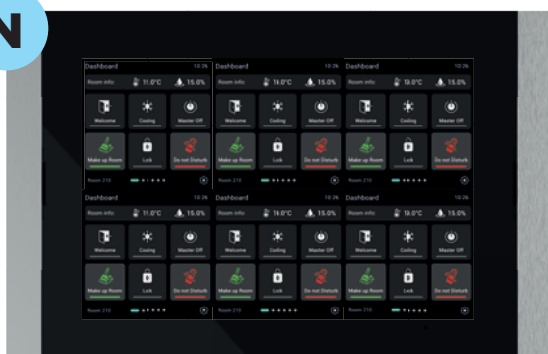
N

Dashboard 10:26
Room info 11.0°C 15.0%
Welcome Cooling Master Off
Make up Room Lock Do not Disturb
Room 210

Dashboard 10:26
Room info 16.0°C 15.0%
Welcome Cooling Master Off
Make up Room Lock Do not Disturb
Room 210

Dashboard 10:26
Room info 19.0°C 15.0%
Welcome Cooling Master Off
Make up Room Lock Do not Disturb
Room 210

Dashboard 10:26
Room info 11.0°C 15.0%
Welcome Cooling Master Off
Make up Room Lock Do not Disturb
Room 210

Dashboard 10:26
Room info 16.0°C 15.0%
Welcome Cooling Master Off
Make up Room Lock Do not Disturb
Room 210

Dashboard 10:26
Room info 19.0°C 15.0%
Welcome Cooling Master Off
Make up Room Lock Do not Disturb
Room 210